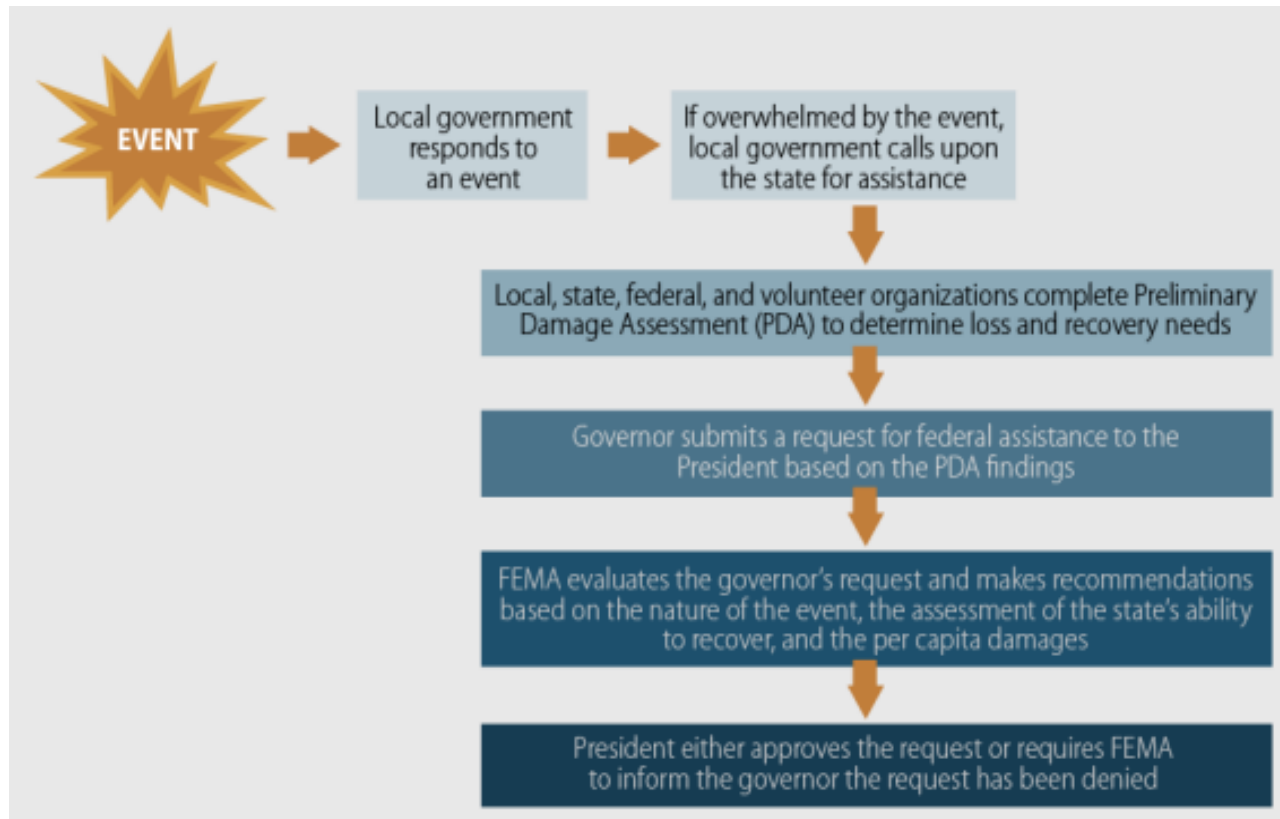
EVENT

Local government responds to an event

If overwhelmed by the event, local government calls upon the state for assistance

Local, state, federal, and volunteer organizations complete Preliminary Damage Assessment (PDA) to determine loss and recovery needs

Governor submits a request for federal assistance to the President based on the PDA findings

FEMA evaluates the governor's request and makes recommendations based on the nature of the event, the assessment of the state's ability to recover, and the per capita damages

President either approves the request or requires FEMA to inform the governor the request has been denied